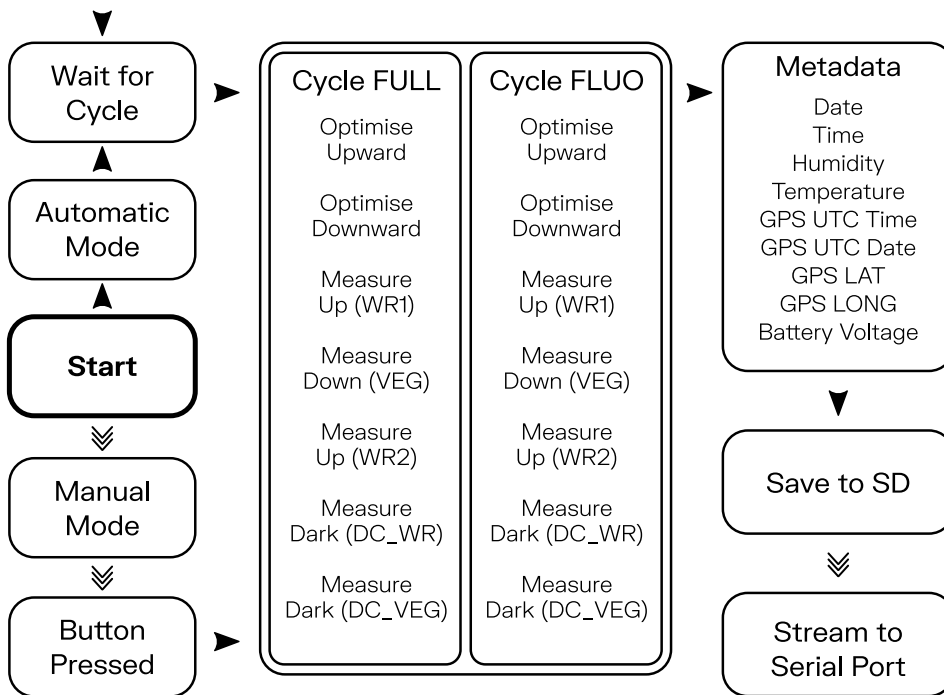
Wait for Cycle

Automatic Mode

Start

Manual Mode

Button Pressed

Cycle FULL

Optimise Upward

Optimise Downward

Measure Up (WR1)

Measure Down (VEG)

Measure Up (WR2)

Measure Dark (DC_WR)

Measure Dark (DC_VEG)

Cycle FLUO

Optimise Upward

Optimise Downward

Measure Up (WR1)

Measure Down (VEG)

Measure Up (WR2)

Measure Dark (DC_WR)

Measure Dark (DC_VEG)

Metadata

Date
Time
Humidity
Temperature
GPS UTC Time
GPS UTC Date
GPS LAT
GPS LONG
Battery Voltage

Save to SD

Stream to Serial Port